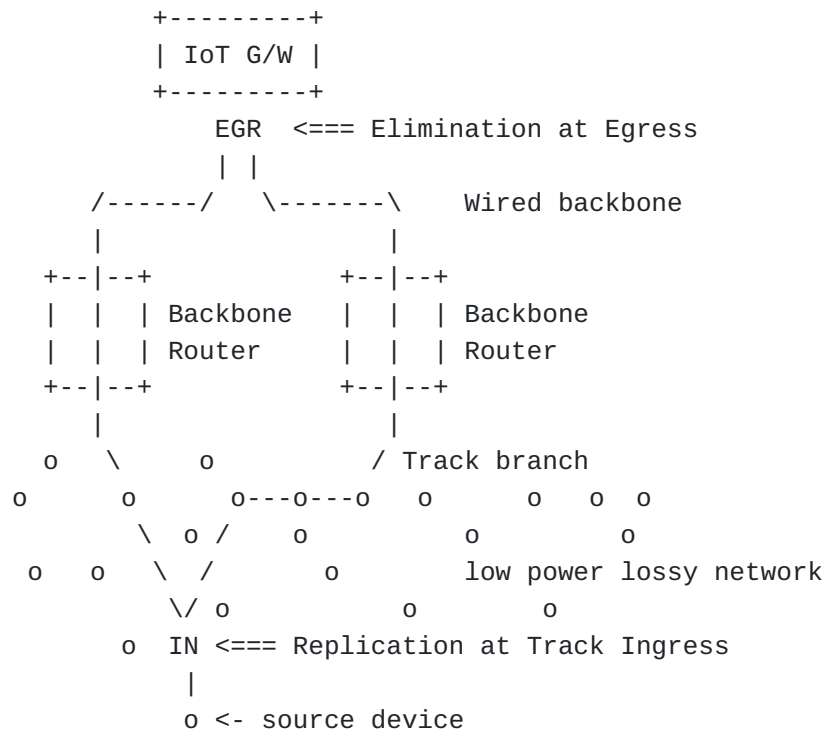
```
        +---------+
        | IoT G/W |
        +---------+
           EGR  <=== Elimination at Egress
           | |
    /------/   \-------\    Wired backbone
    |                  |
  +--|--+          +--|--+
  |  |  | Backbone |  |  | Backbone
  |  |  | Router   |  |  | Router
  +--|--+          +--|--+
    |                  |
  o   \     o          / Track branch
o      o      o---o---o   o      o   o  o
       \  o /    o          o          o
 o   o   \  /       o        low power lossy network
         \/ o           o         o
       o  IN <=== Replication at Track Ingress
          |
          o <- source device
```